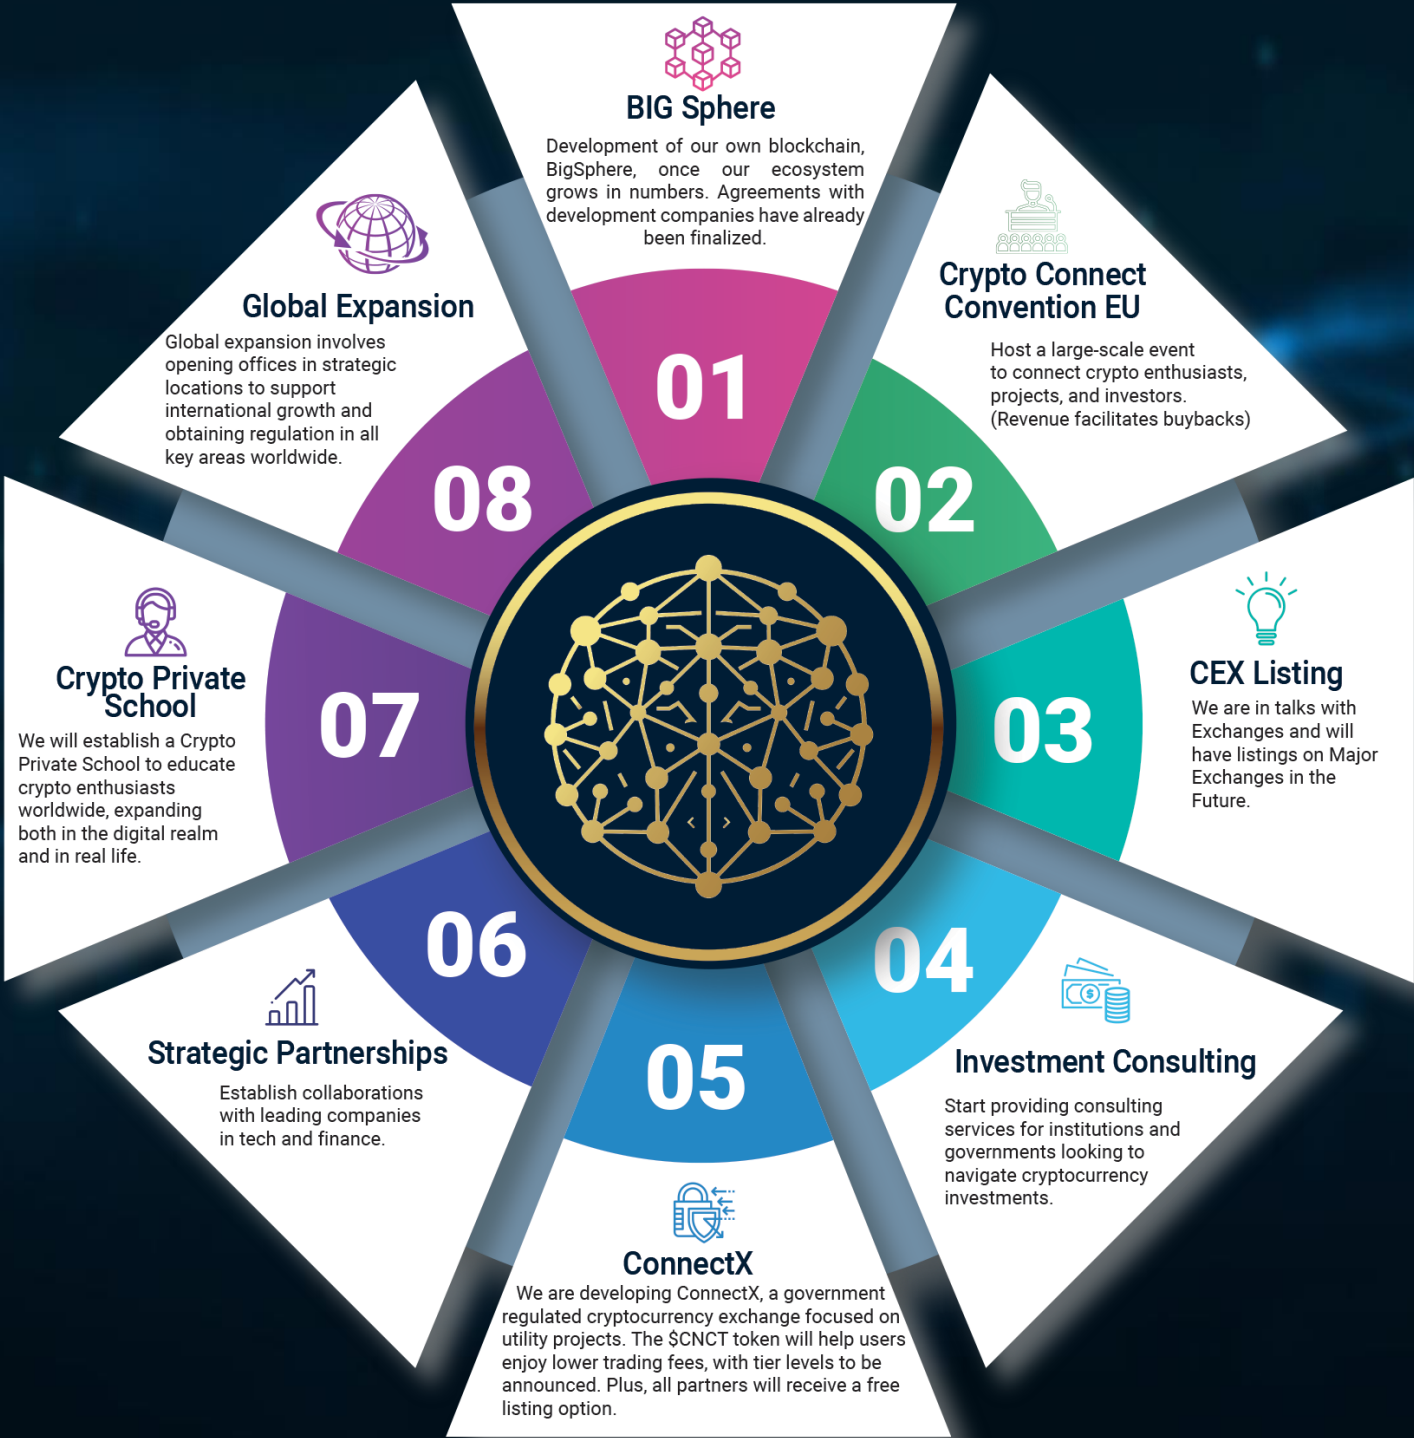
BIG Sphere
Development of our own blockchain, BigSphere, once our ecosystem grows in numbers. Agreements with development companies have already been finalized.

01

Crypto Connect Convention EU
Host a large-scale event to connect crypto enthusiasts, projects, and investors. (Revenue facilitates buybacks)

02

CEX Listing
We are in talks with Exchanges and will have listings on Major Exchanges in the Future.

03

04

Investment Consulting
Start providing consulting services for institutions and governments looking to navigate cryptocurrency investments.

05

ConnectX
We are developing ConnectX, a government regulated cryptocurrency exchange focused on utility projects. The $CNCT token will help users enjoy lower trading fees, with tier levels to be announced. Plus, all partners will receive a free listing option.

06

Strategic Partnerships
Establish collaborations with leading companies in tech and finance.

07

Crypto Private School
We will establish a Crypto Private School to educate crypto enthusiasts worldwide, expanding both in the digital realm and in real life.

08

Global Expansion
Global expansion involves opening offices in strategic locations to support international growth and obtaining regulation in all key areas worldwide.